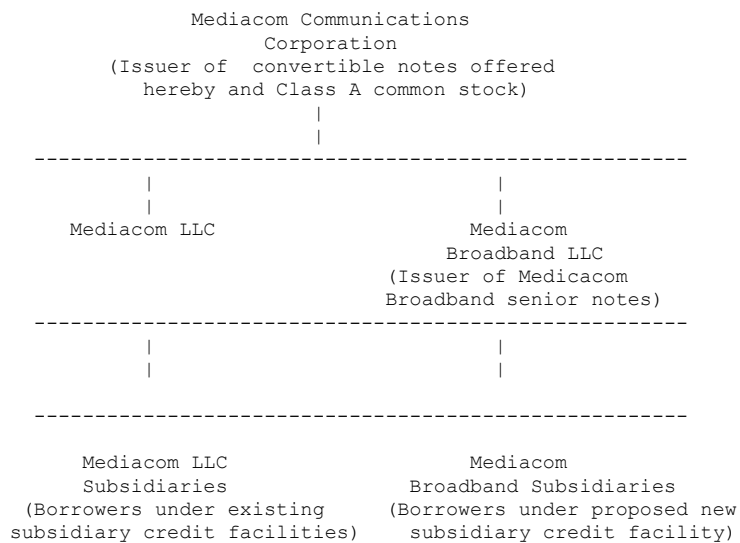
Mediacom Communications Corporation
(Issuer of convertible notes offered hereby and Class A common stock)

Mediacom LLC

Mediacom Broadband LLC
(Issuer of Medicacom Broadband senior notes)

Mediacom LLC Subsidiaries
(Borrowers under existing subsidiary credit facilities)

Mediacom Broadband Subsidiaries
(Borrowers under proposed new subsidiary credit facility)